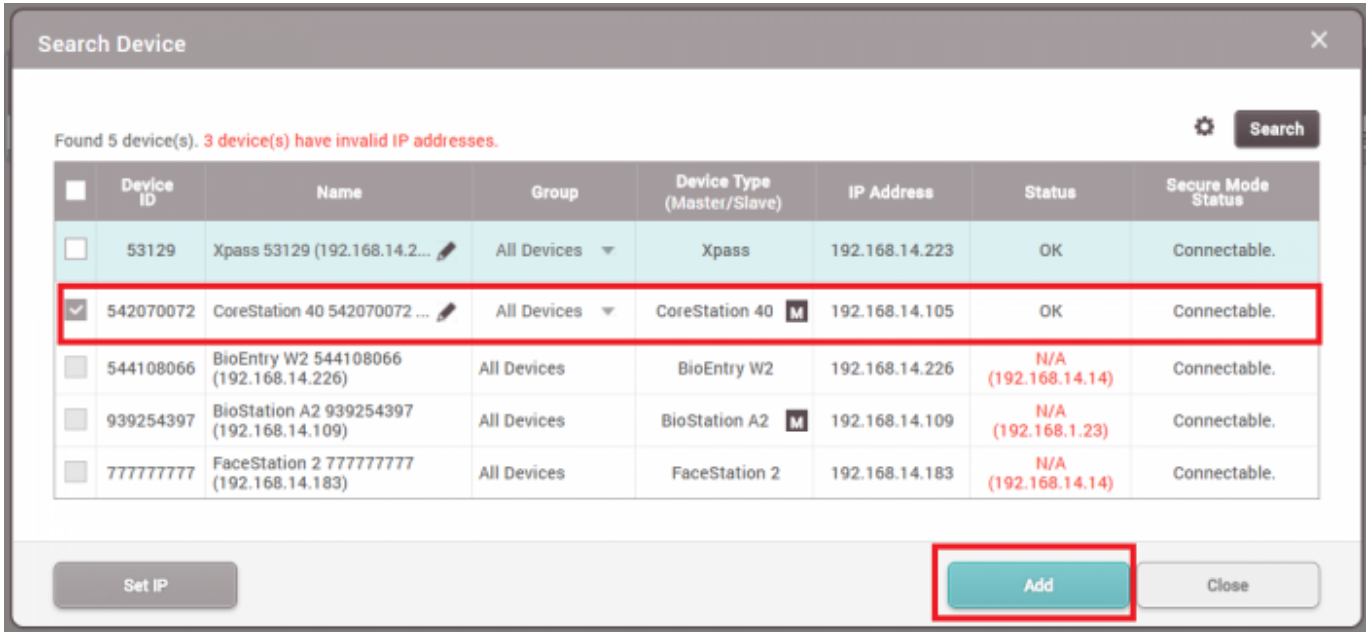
Search Device

×

Found 5 device(s). 3 device(s) have invalid IP addresses.

Search

| | Device ID | Name | Group | Device Type (Master/Slave) | IP Address | Status | Secure Mode Status |
|---|---|---|---|---|---|---|---|
| | 53129 | Xpass 53129 (192.168.14.2... | All Devices | Xpass | 192.168.14.223 | OK | Connectable. |
| | 542070072 | CoreStation 40 542070072 ... | All Devices | CoreStation 40 M | 192.168.14.105 | OK | Connectable. |
| | 544108066 | BioEntry W2 544108066 (192.168.14.226) | All Devices | BioEntry W2 | 192.168.14.226 | N/A (192.168.14.14) | Connectable. |
| | 939254397 | BioStation A2 939254397 (192.168.14.109) | All Devices | BioStation A2 M | 192.168.14.109 | N/A (192.168.1.23) | Connectable. |
| | 777777777 | FaceStation 2 777777777 (192.168.14.183) | All Devices | FaceStation 2 | 192.168.14.183 | N/A (192.168.14.14) | Connectable. |

Set IP

Add

Close